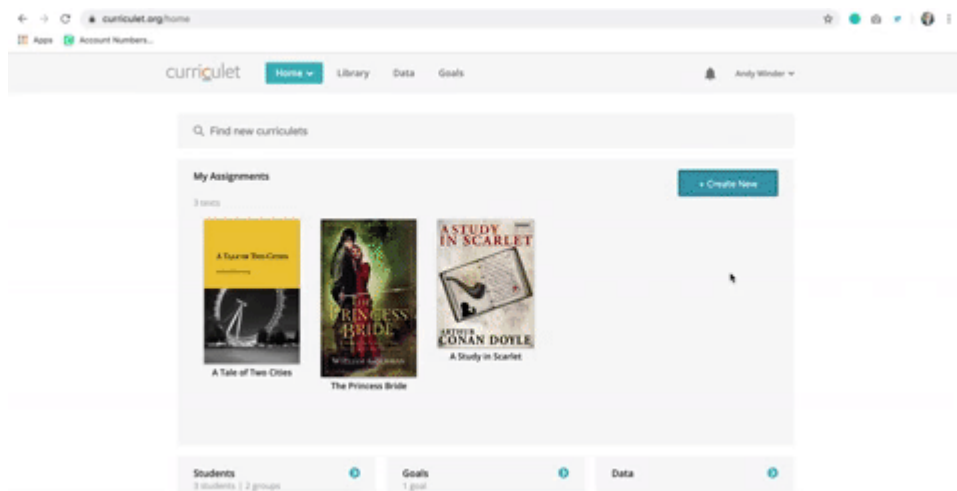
curriculet.org/home

Apps Account Numbers...

curriculet Home Library Data Goals Andy Winder

Find new curriculets

My Assignments

3 texts

+ Create New

A TALE OF TWO CITIES

A Tale of Two Cities

THE PRINCESS BRIDE

WILLIAM GOLDMAN

The Princess Bride

A STUDY IN SCARLET

ARTHUR CONAN DOYLE

A Study in Scarlet

Students

3 students | 2 groups

Goals

1 goal

Data